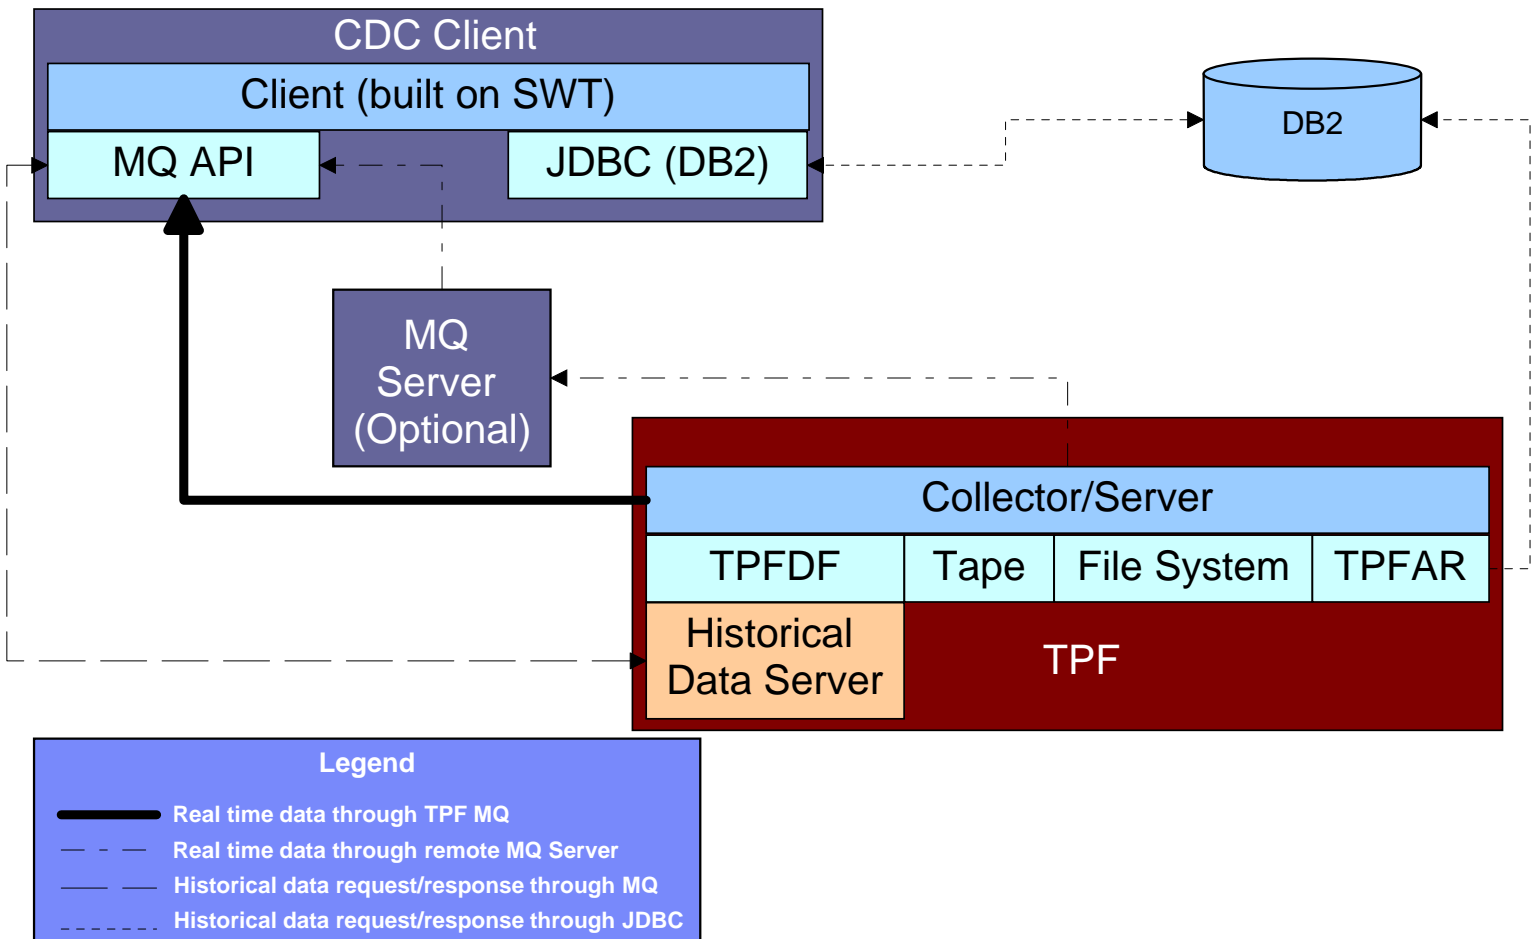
CDC Client

Client (built on SWT)

MQ API

JDBC (DB2)

DB2

MQ Server (Optional)

Collector/Server

TPFDF

Tape

File System

TPFAR

Historical Data Server

TPF

Legend

Real time data through TPF MQ

Real time data through remote MQ Server

Historical data request/response through MQ

Historical data request/response through JDBC